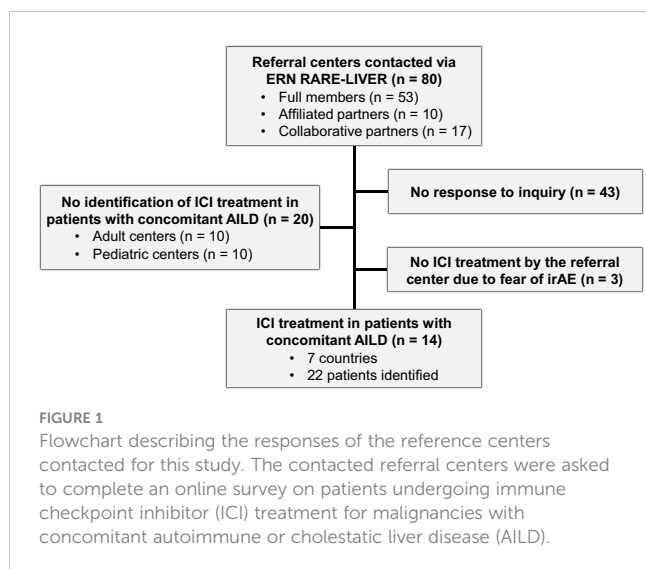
Referral centers contacted via ERN RARE-LIVER (n = 80)
• Full members (n = 53)
• Affiliated partners (n = 10)
• Collaborative partners (n = 17)

No identification of ICI treatment in patients with concomitant AILD (n = 20)
• Adult centers (n = 10)
• Pediatric centers (n = 10)

No response to inquiry (n = 43)

No ICI treatment by the referral center due to fear of irAE (n = 3)

ICI treatment in patients with concomitant AILD (n = 14)
• 7 countries
• 22 patients identified

FIGURE 1
Flowchart describing the responses of the reference centers contacted for this study. The contacted referral centers were asked to complete an online survey on patients undergoing immune checkpoint inhibitor (ICI) treatment for malignancies with concomitant autoimmune or cholestatic liver disease (AILD).